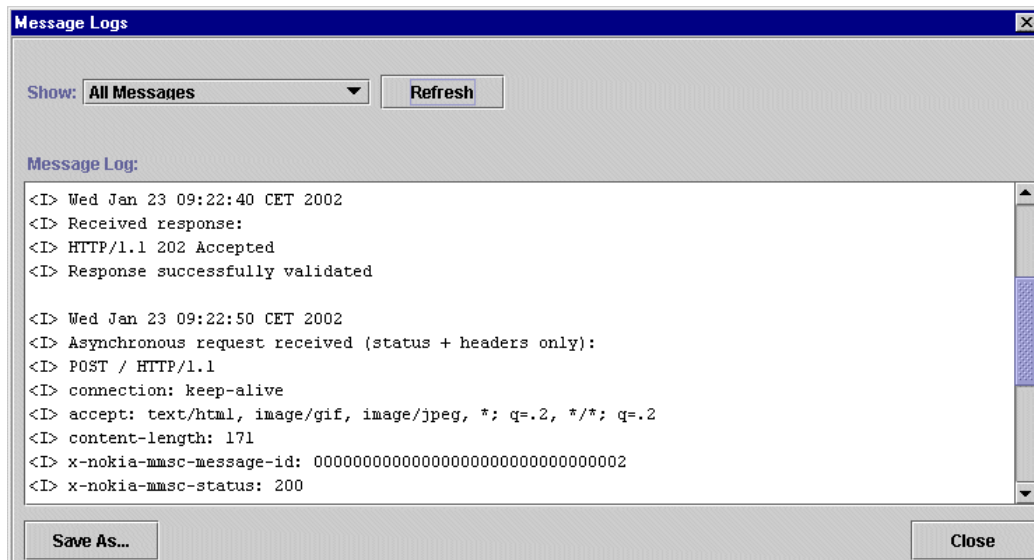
Message Logs

Show: All Messages

Refresh

Message Log:

<I> Wed Jan 23 09:22:40 CET 2002
<I> Received response:
<I> HTTP/1.1 202 Accepted
<I> Response successfully validated

<I> Wed Jan 23 09:22:50 CET 2002
<I> Asynchronous request received (status + headers only):
<I> POST / HTTP/1.1
<I> connection: keep-alive
<I> accept: text/html, image/gif, image/jpeg, *; q=.2, */*; q=.2
<I> content-length: 171
<I> x-nokia-mmsc-message-id: 000000000000000000000000000000002
<I> x-nokia-mmsc-status: 200

Save As...

Close